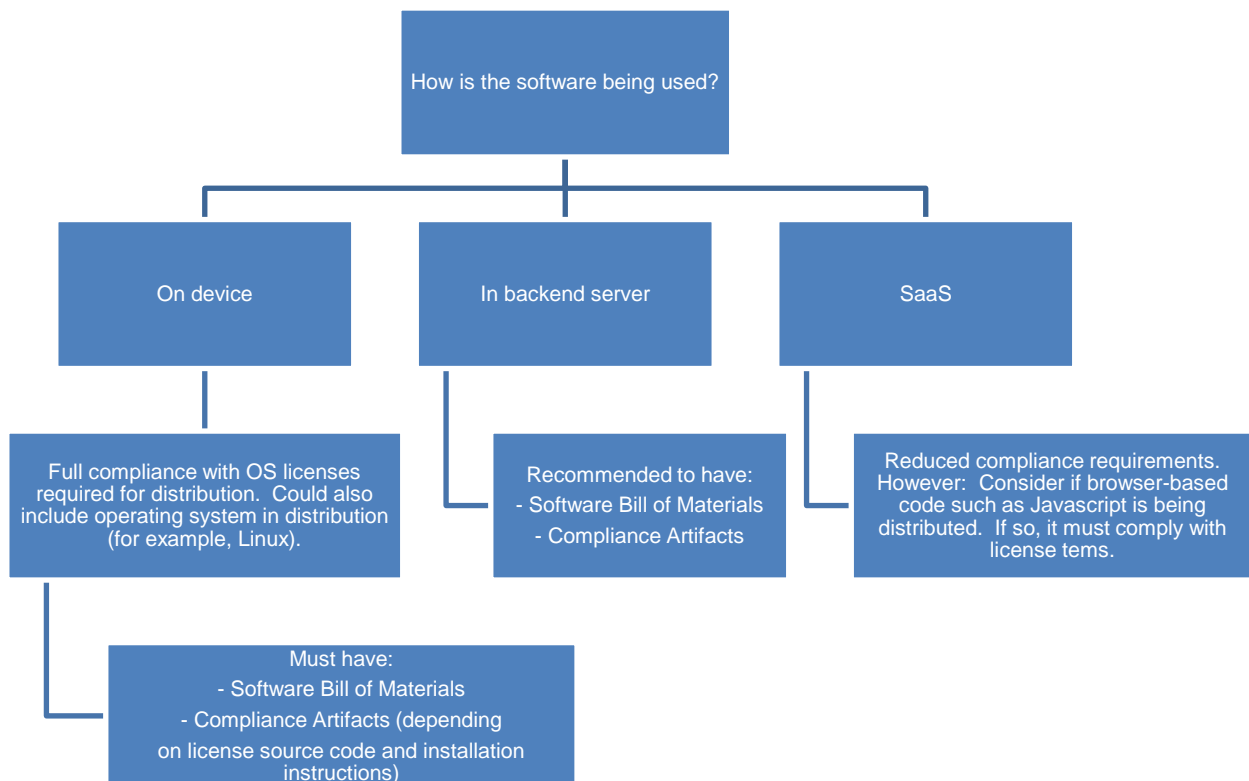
How is the software being used?

On device

In backend server

SaaS

Full compliance with OS licenses required for distribution. Could also include operating system in distribution (for example, Linux).

Recommended to have:
- Software Bill of Materials
- Compliance Artifacts

Reduced compliance requirements. However: Consider if browser-based code such as Javascript is being distributed. If so, it must comply with license tems.

Must have:
- Software Bill of Materials
- Compliance Artifacts (depending on license source code and installation instructions)